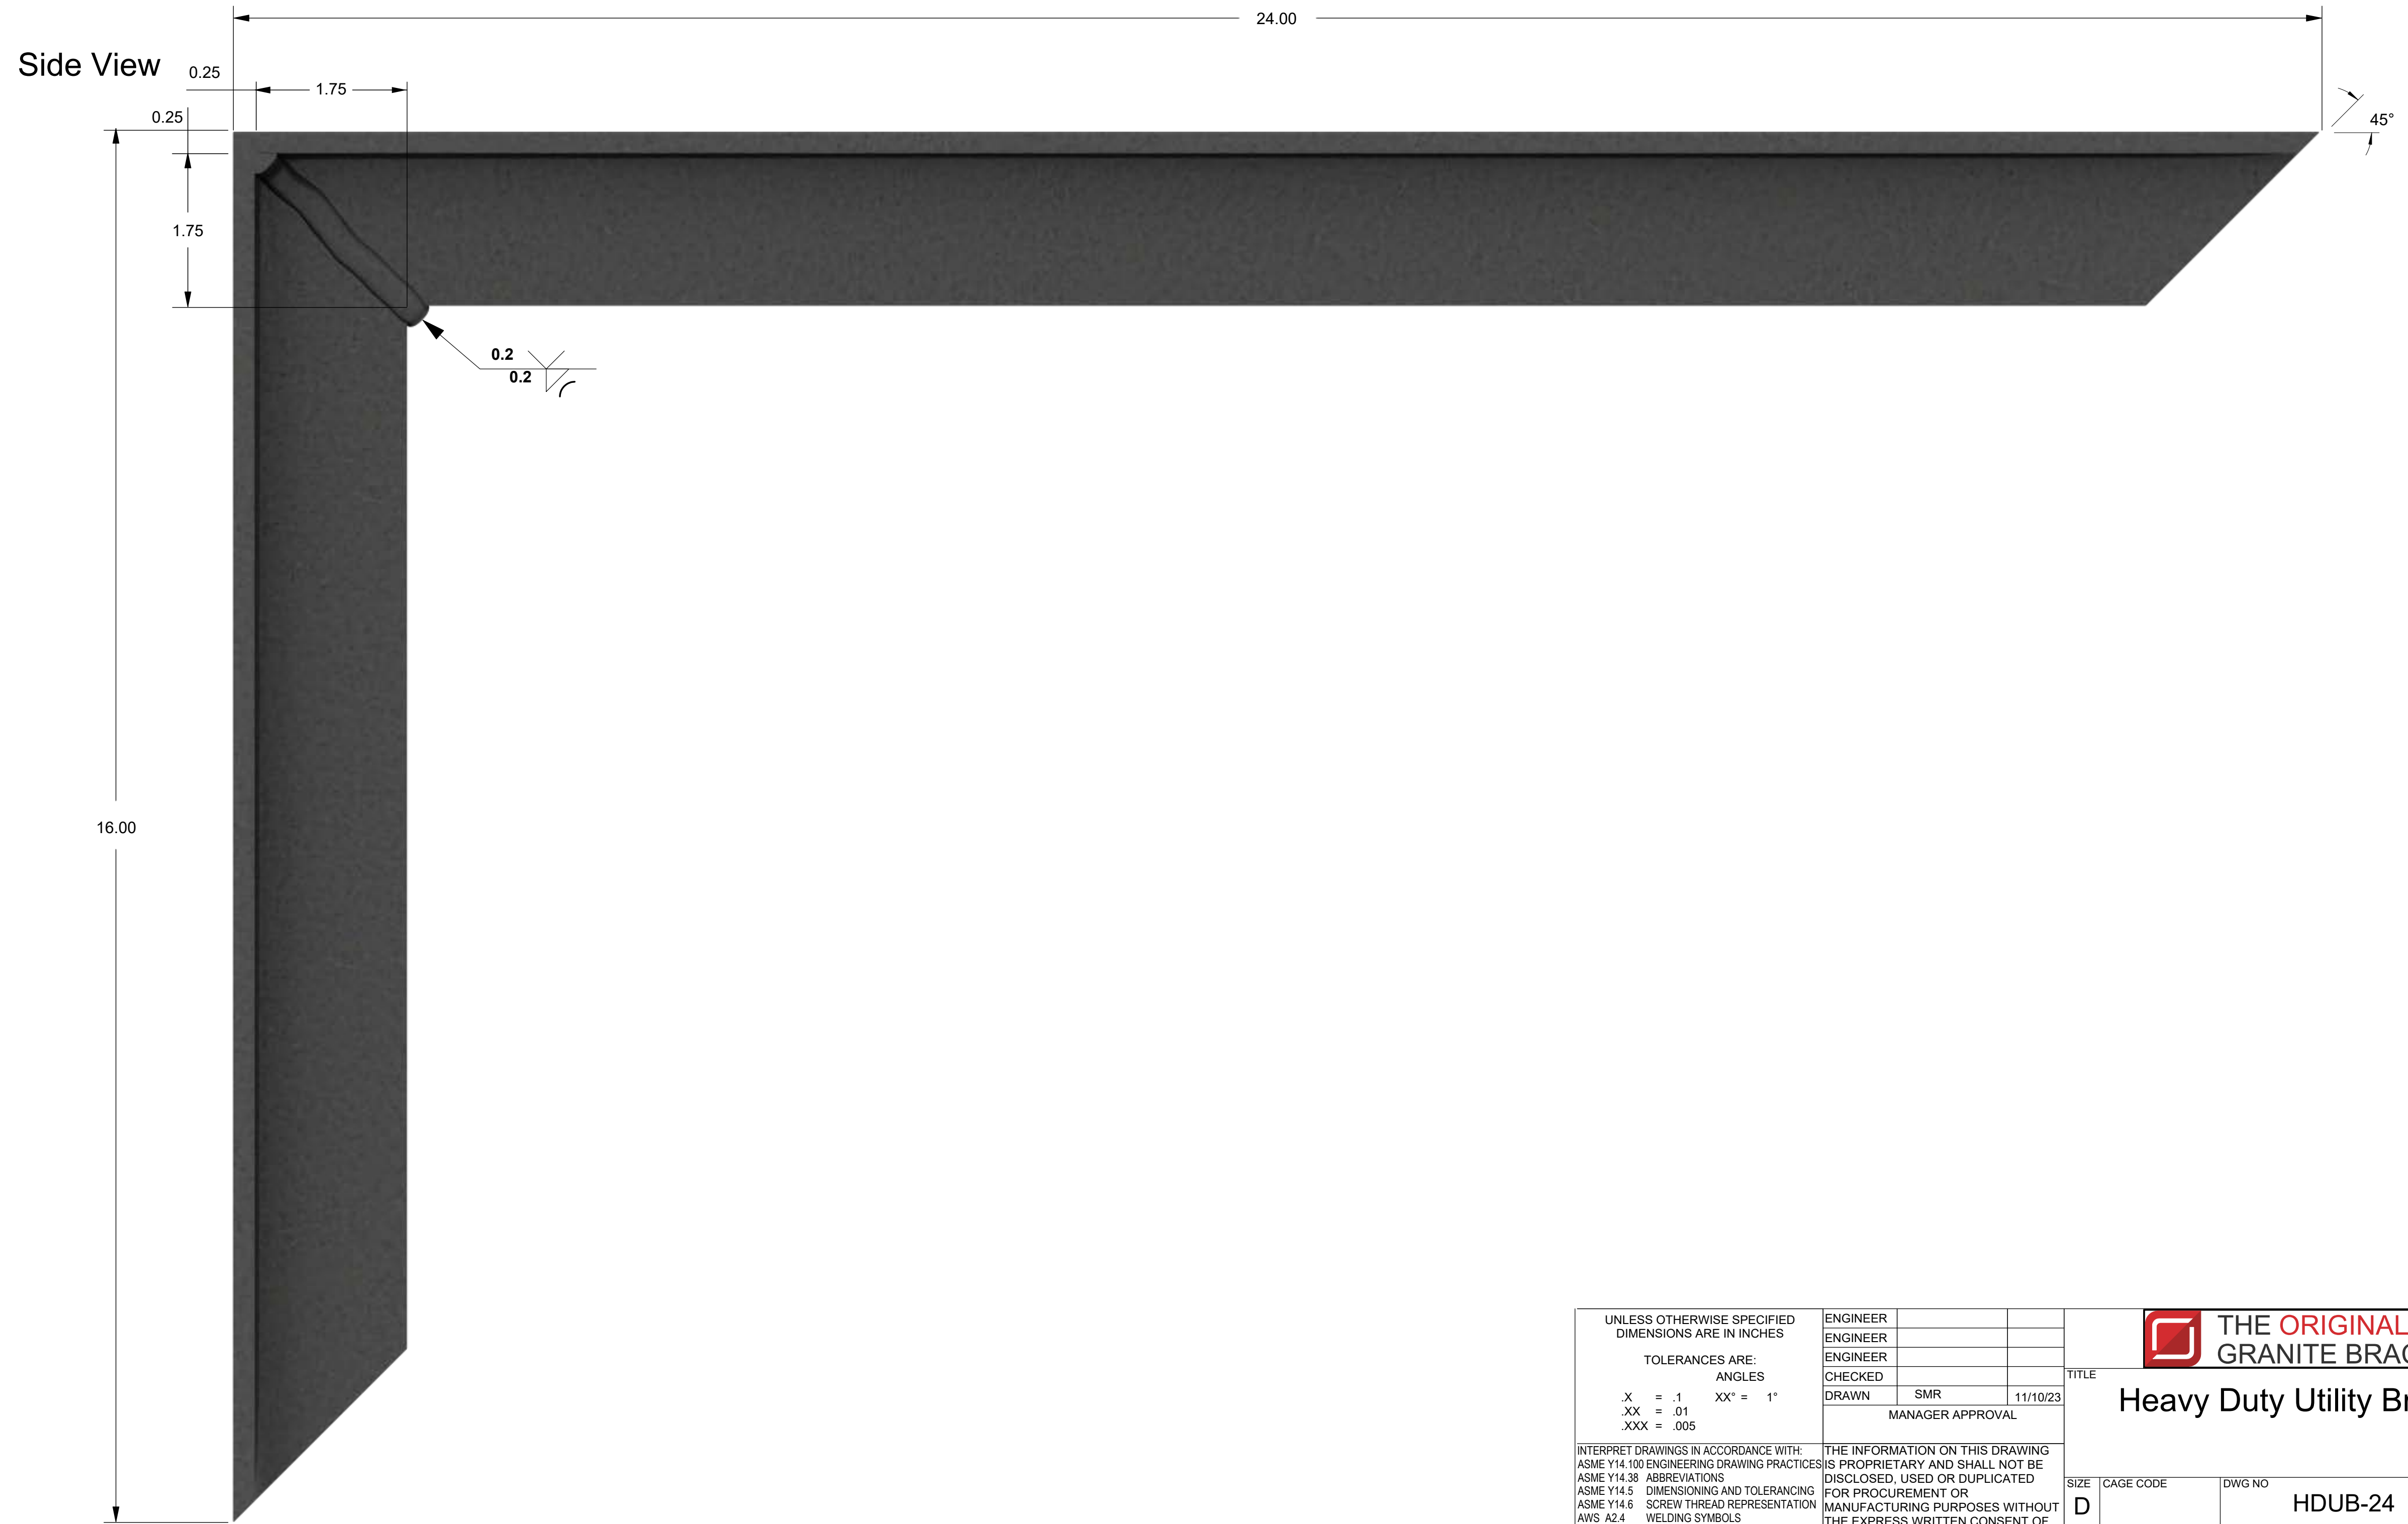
Side View

24.00

0.25

1.75

0.25

1.75

16.00

45°

0.2
0.2

UNLESS OTHERWISE SPECIFIED
DIMENSIONS ARE IN INCHES

TOLERANCES ARE:
ANGLES

.X = .1 XX° = 1°
.XX = .01
.XXX = .005

INTERPRET DRAWINGS IN ACCORDANCE WITH:
ASME Y14.100 ENGINEERING DRAWING PRACTICES
ASME Y14.38 ABBREVIATIONS
ASME Y14.5 DIMENSIONING AND TOLERANCING
ASME Y14.6 SCREW THREAD REPRESENTATION
AWS A2.4 WELDING SYMBOLS

| ENGINEER | | |
|---|---|---|
| ENGINEER | | |
| ENGINEER | | |
| CHECKED | | |
| DRAWN | SMR | 11/10/23 |

MANAGER APPROVAL

THE INFORMATION ON THIS DRAWING IS PROPRIETARY AND SHALL NOT BE DISCLOSED, USED OR DUPLICATED FOR PROCUREMENT OR MANUFACTURING PURPOSES WITHOUT THE EXPRESS WRITTEN CONSENT OF

THE ORIGINAL
GRANITE BRA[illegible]

TITLE
Heavy Duty Utility B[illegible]

SIZE
D

CAGE CODE

DWG NO
HDUB-24